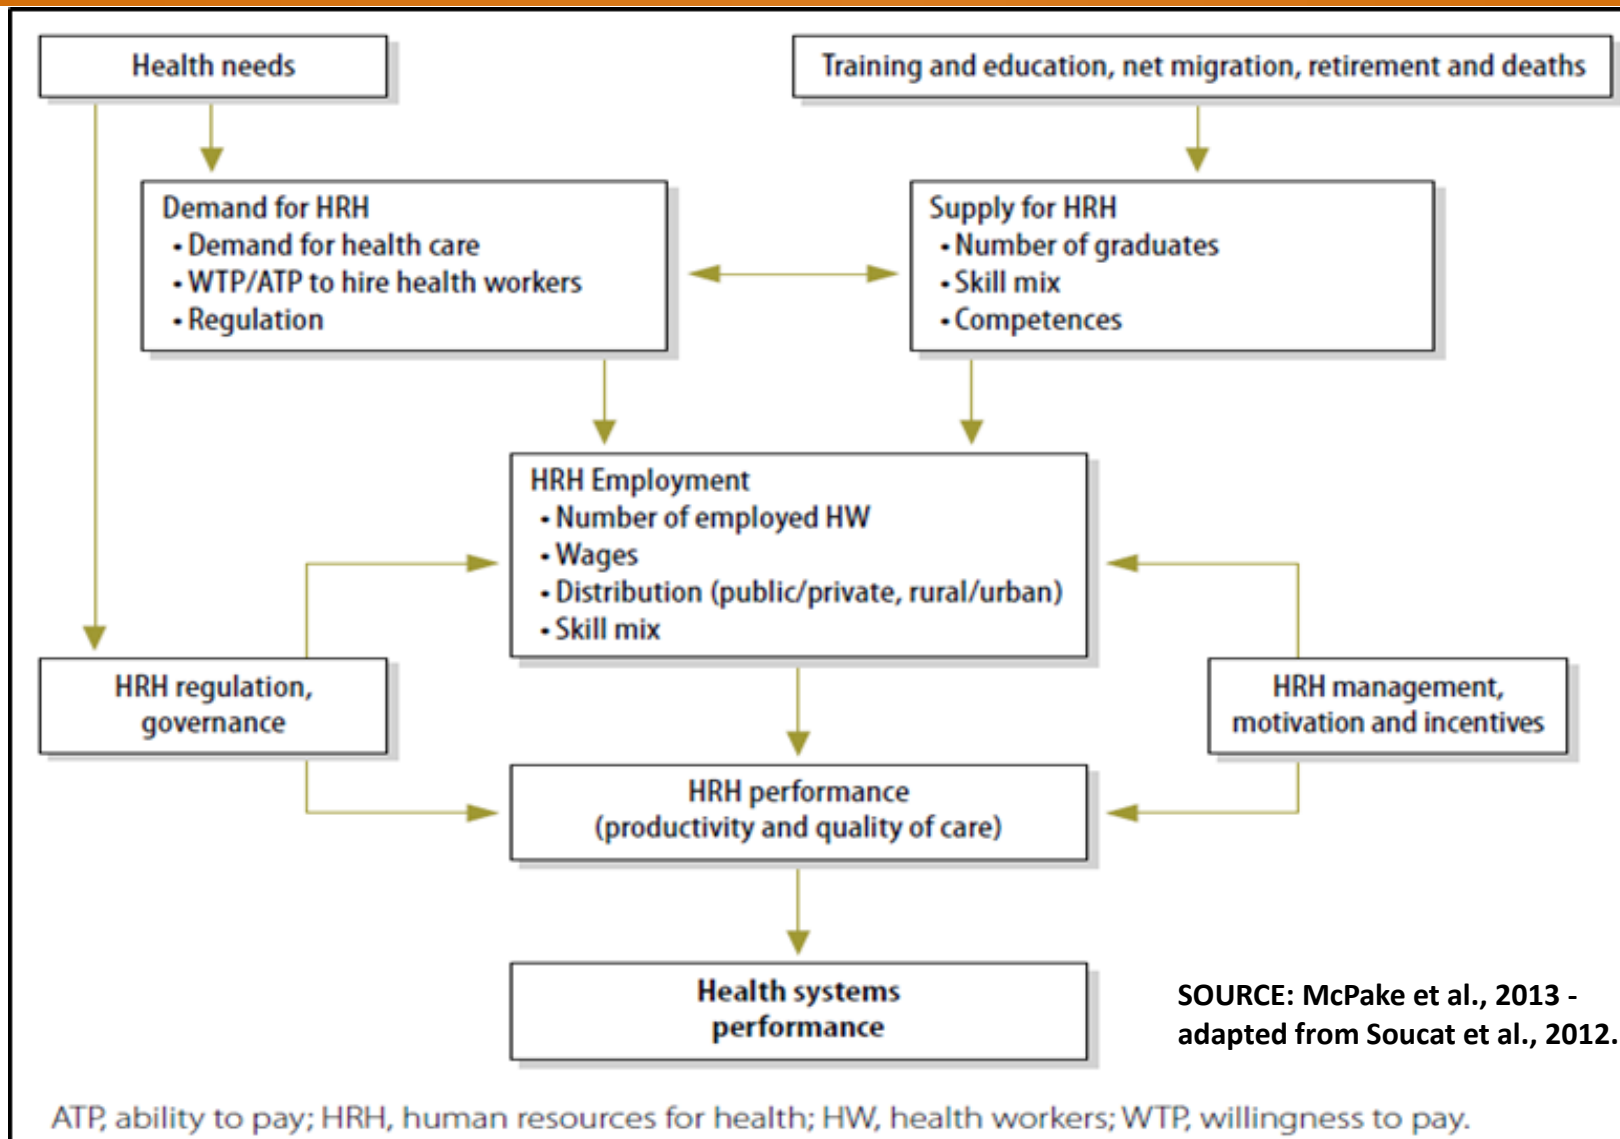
Health needs

Training and education, net migration, retirement and deaths

Demand for HRH
• Demand for health care
• WTP/ATP to hire health workers
• Regulation

Supply for HRH
• Number of graduates
• Skill mix
• Competences

HRH Employment
• Number of employed HW
• Wages
• Distribution (public/private, rural/urban)
• Skill mix

HRH regulation, governance

HRH management, motivation and incentives

HRH performance
(productivity and quality of care)

Health systems performance

SOURCE: McPake et al., 2013 - adapted from Soucat et al., 2012.

ATP, ability to pay; HRH, human resources for health; HW, health workers; WTP, willingness to pay.